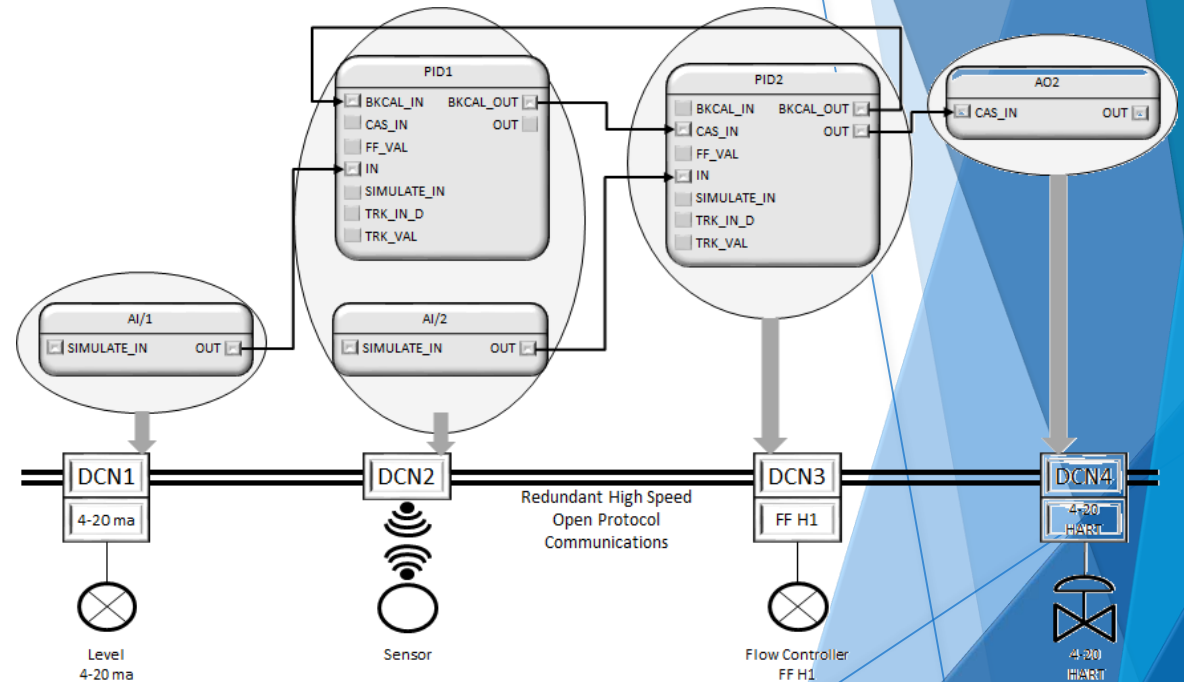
PID1
BKCAL_IN
CAS_IN
FF_VAL
IN
SIMULATE_IN
TRK_IN_D
TRK_VAL
BKCAL_OUT
OUT

PID2
BKCAL_IN
CAS_IN
FF_VAL
IN
SIMULATE_IN
TRK_IN_D
TRK_VAL
BKCAL_OUT
OUT

AO2
CAS_IN
OUT

AI/1
SIMULATE_IN
OUT

AI/2
SIMULATE_IN
OUT

DCN1
4-20 ma

DCN2

Redundant High Speed Open Protocol Communications

DCN3
FF H1

DCN4
4-20 HART

Level 4-20 ma

Sensor

Flow Controller FF H1

4-20 HART